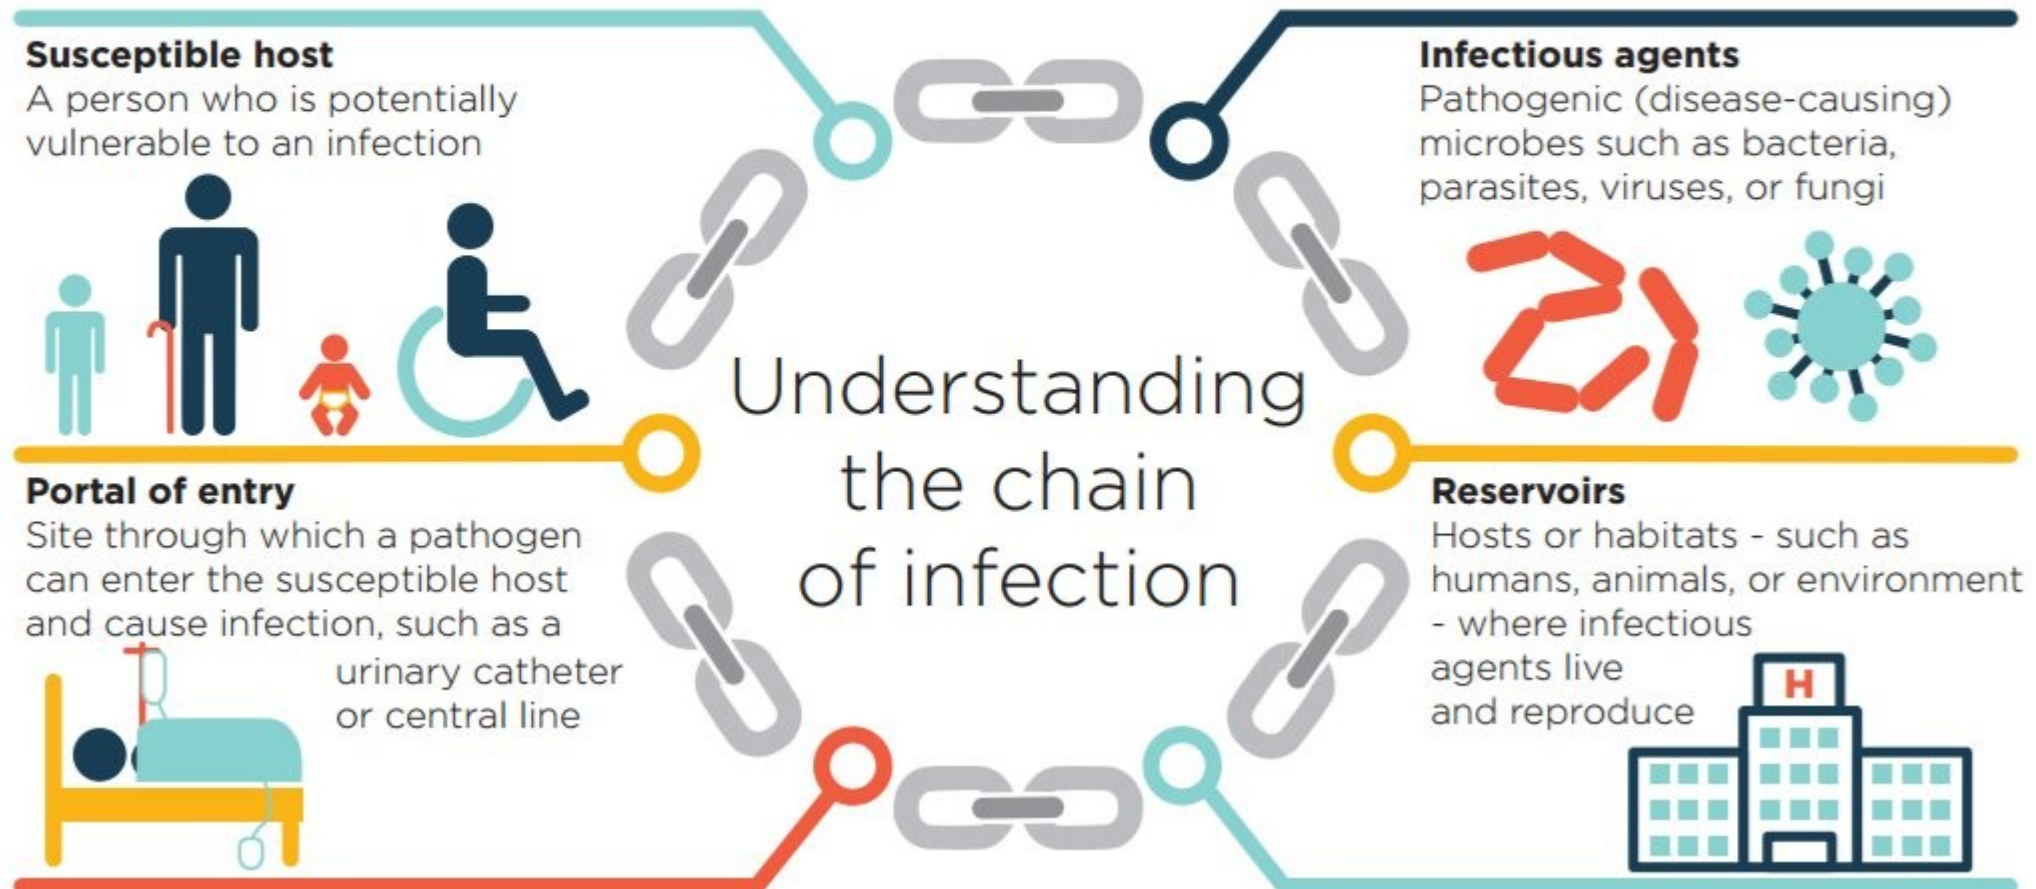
Susceptible host
A person who is potentially vulnerable to an infection

Infectious agents
Pathogenic (disease-causing) microbes such as bacteria, parasites, viruses, or fungi

Understanding the chain of infection

Portal of entry
Site through which a pathogen can enter the susceptible host and cause infection, such as a urinary catheter or central line

Reservoirs
Hosts or habitats - such as humans, animals, or environment - where infectious agents live and reproduce

H